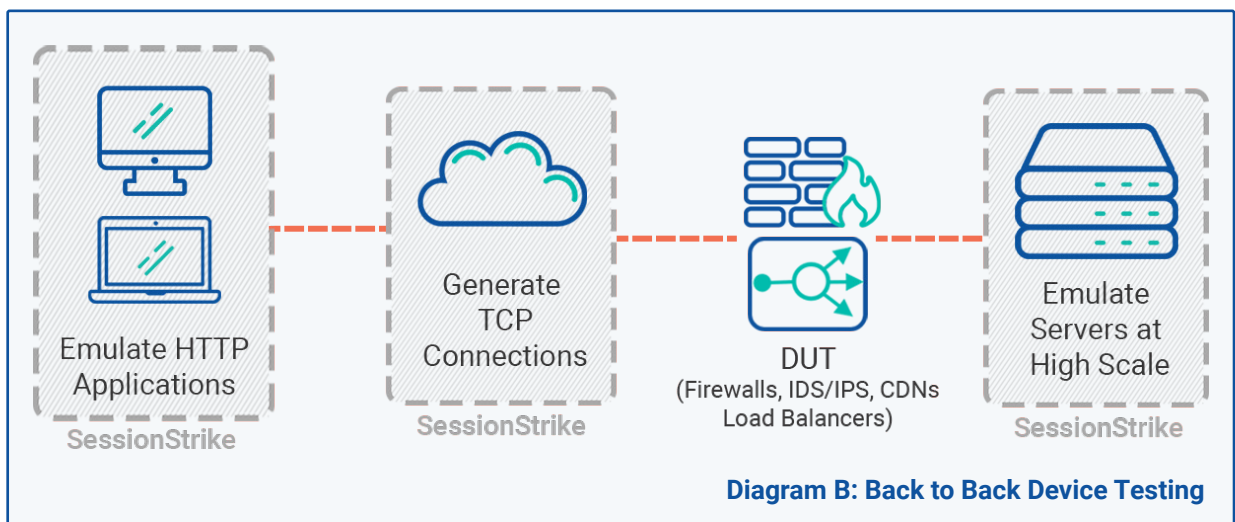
Emulate HTTP Applications

SessionStrike

Generate TCP Connections

SessionStrike

DUT
(Firewalls, IDS/IPS, CDNs Load Balancers)

Emulate Servers at High Scale

SessionStrike

Diagram B: Back to Back Device Testing